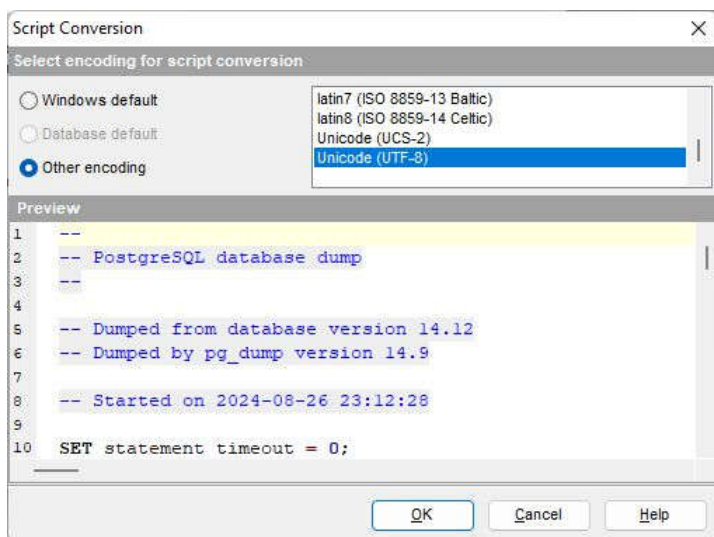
Script Conversion
×

Select encoding for script conversion

Windows default
Database default
Other encoding

latin7 (ISO 8859-13 Baltic)
latin8 (ISO 8859-14 Celtic)
Unicode (UCS-2)
Unicode (UTF-8)

Preview

1 --
2 -- PostgreSQL database dump
3 --
4
5 -- Dumped from database version 14.12
6 -- Dumped by pg_dump version 14.9
7
8 -- Started on 2024-08-26 23:12:28
9
10 SET statement_timeout = 0;

OK
Cancel
Help